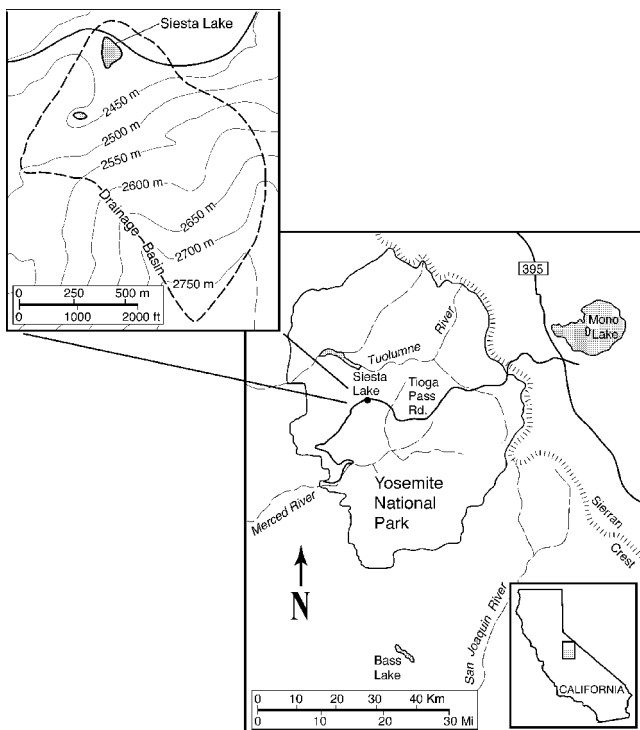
Siesta Lake

2450 m

2500 m

2550 m

2600 m

2650 m

2700 m

2750 m

Drainage Basin

0 250 500 m

0 1000 2000 ft

395

Mono Lake

Tuolumne River

Siesta Lake

Tioga Pass Rd.

Yosemite National Park

Merced River

Sierran Crest

N

San Joaquin River

Bass Lake

CALIFORNIA

0 10 20 30 40 Km

0 10 20 30 Mi